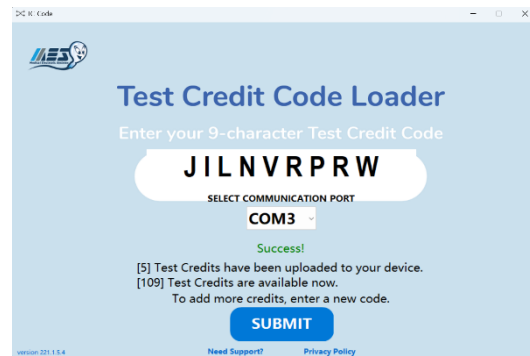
TC Code

MES

Test Credit Code Loader

Enter your 9-character Test Credit Code

JILNVRPRW

SELECT COMMUNICATION PORT

COM3

Success!

[5] Test Credits have been uploaded to your device.
[109] Test Credits are available now.
To add more credits, enter a new code.

SUBMIT

version 221.1.5.4

Need Support?

Privacy Policy